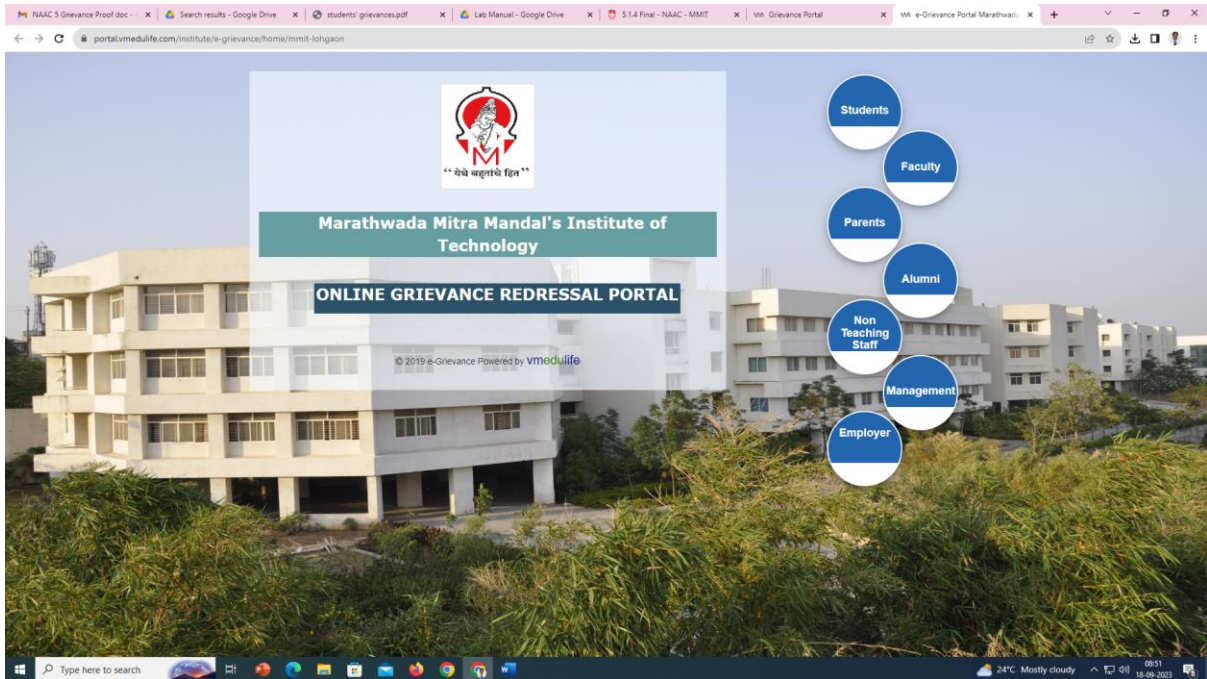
NAAC 5 Grievance Proof doc - 
Search results - Google Drive
students' grievances.pdf
Lab Manual - Google Drive
5.1.4 Final - NAAC - MMIT
Grievance Portal
e-Grievance Portal Marathwada
portal.vmedulife.com/institute/e-grievance/home/mmit-lohgaon

M
" येथे बहुतांचे हित "

Marathwada Mitra Mandal's Institute of Technology

ONLINE GRIEVANCE REDRESSAL PORTAL

© 2019 e-Grievance Powered by vmedulife

Students
Faculty
Parents
Alumni
Non Teaching Staff
Management
Employer

Type here to search
24°C Mostly cloudy
08:51
18-09-2023